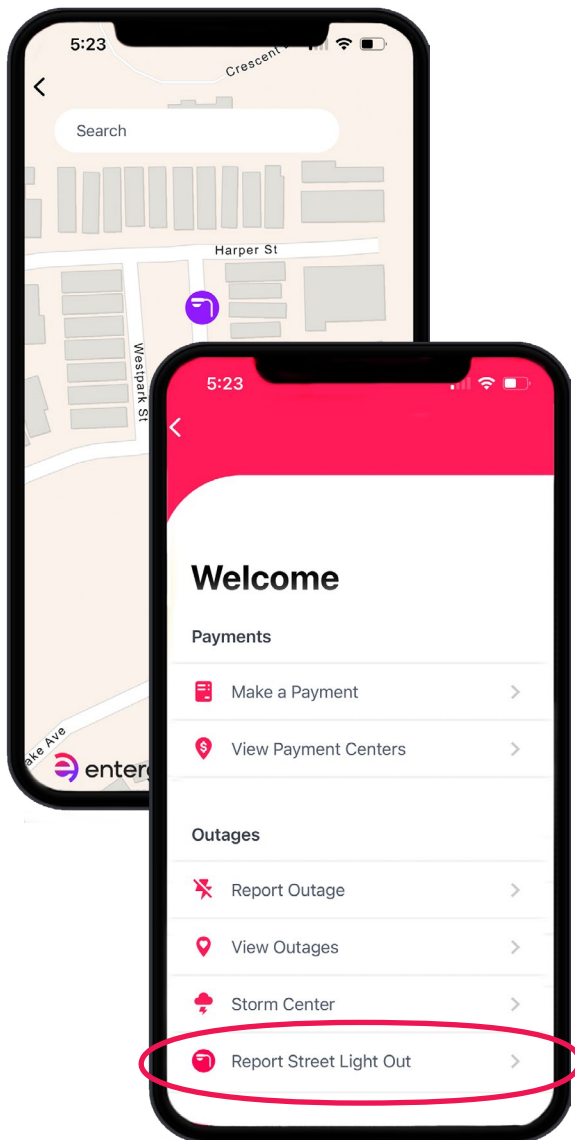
5:23

Crescent

Search

Harper St

Westpark St

ake Ave

enterg

5:23

Welcome

Payments

Make a Payment

View Payment Centers

Outages

Report Outage

View Outages

Storm Center

Report Street Light Out